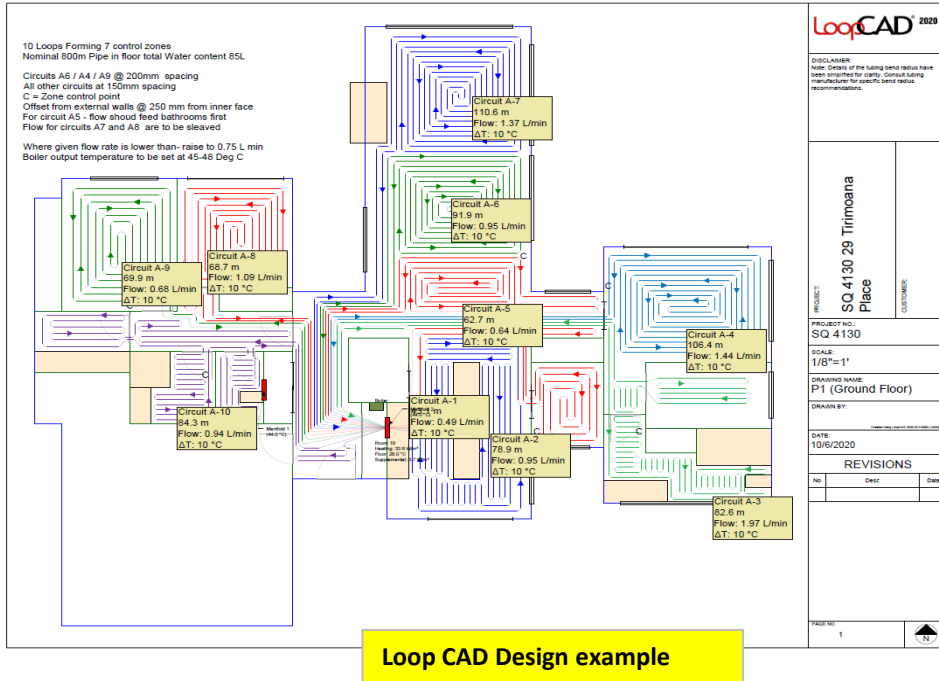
10 Loops Forming 7 control zones
Nominal 800m Pipe in floor total Water content 85L

Circuits A6 / A4 / A9 @ 200mm spacing
All other circuits at 150mm spacing
C = Zone control point
Offset from external walls @ 250 mm from inner face
For circuit A5 - flow shoud feed bathrooms first
Flow for circuits A7 and A8 are to be sleaved

Where given flow rate is lower than- raise to 0.75 L min
Boiler output temperature to be set at 45-48 Deg C

Circuit A-7
110.6 m
Flow: 1.37 L/min
ΔT: 10 °C

Circuit A-6
91.9 m
Flow: 0.95 L/min
ΔT: 10 °C

Circuit A-9
69.9 m
Flow: 0.68 L/min
ΔT: 10 °C

Circuit A-8
68.7 m
Flow: 1.09 L/min
ΔT: 10 °C

Circuit A-5
62.7 m
Flow: 0.64 L/min
ΔT: 10 °C

Circuit A-4
106.4 m
Flow: 1.44 L/min
ΔT: 10 °C

Circuit A-10
84.3 m
Flow: 0.94 L/min
ΔT: 10 °C

Manifold 1

Boiler

Circuit A-1
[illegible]
Flow: 0.49 L/min
ΔT: 10 °C

Room 16
Heating: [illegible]
Floor: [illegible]
Supplemental: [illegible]

Circuit A-2
78.9 m
Flow: 0.95 L/min
ΔT: 10 °C

Circuit A-3
82.6 m
Flow: 1.97 L/min
ΔT: 10 °C

C

LoopCAD 2020

DISCLAIMER:
Note: Details of the tubing bend radius have been simplified for clarity. Consult tubing manufacturer for specific bend radius recommendations.

PROJECT:
SQ 4130 29 Tirimoana Place
CUSTOMER:

PROJECT NO.:
SQ 4130

SCALE:
1/8"=1'

DRAWING NAME:
P1 (Ground Floor)

DRAWN BY:

DATE:
10/6/2020

REVISIONS
| No | Desc | Date |
|---|---|---|

PAGE NO.
1

N

Loop CAD Design example